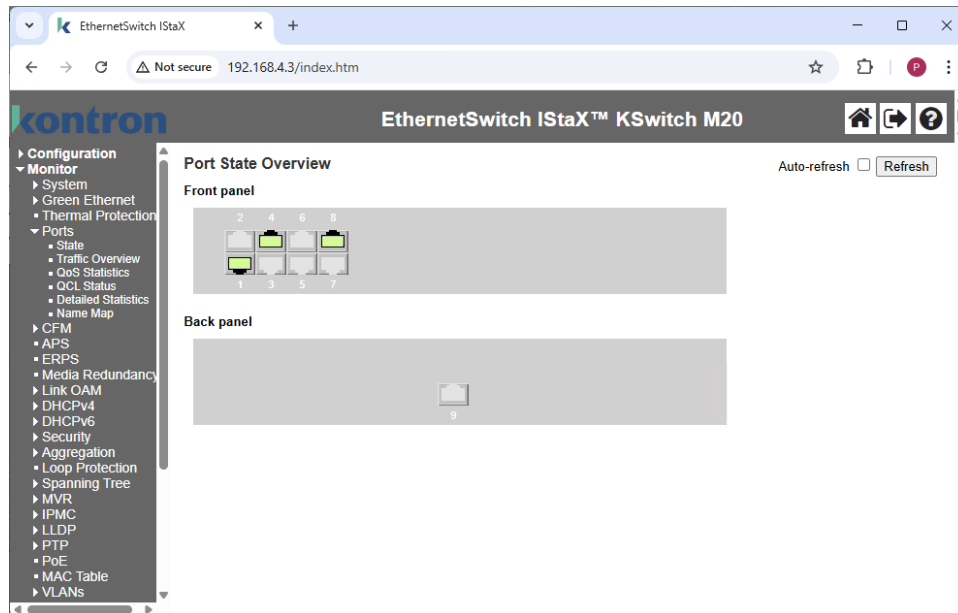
EthernetSwitch IStaX

Not secure 192.168.4.3/index.htm

kontron

EthernetSwitch IStaX™ KSwitch M20

Configuration
Monitor
System
Green Ethernet
Thermal Protection
Ports
State
Traffic Overview
QoS Statistics
QCL Status
Detailed Statistics
Name Map
CFM
APS
ERPS
Media Redundancy
Link OAM
DHCPv4
DHCPv6
Security
Aggregation
Loop Protection
Spanning Tree
MVR
IPMC
LLDP
PTP
PoE
MAC Table
VLANs

Port State Overview

Auto-refresh Refresh

Front panel

2 4 6 8
1 3 5 7

Back panel

9